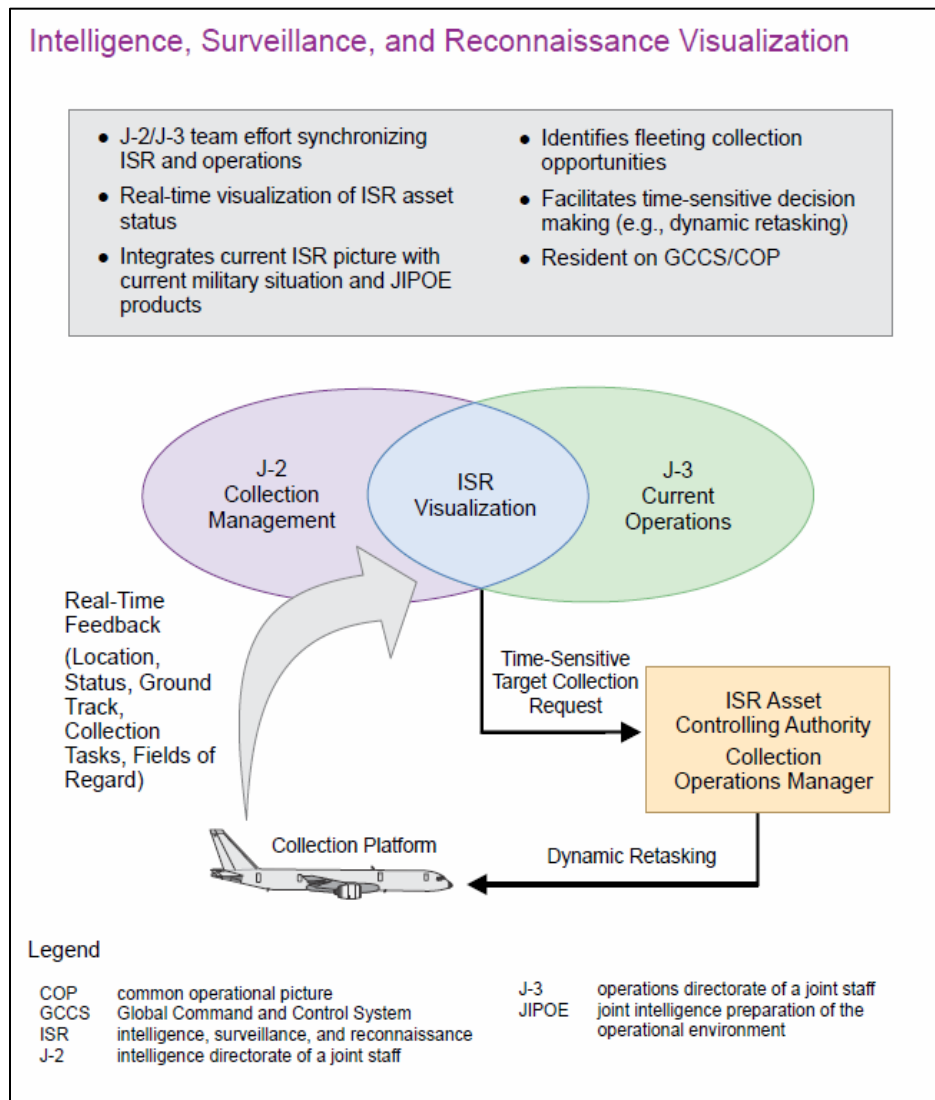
Intelligence, Surveillance, and Reconnaissance Visualization

- J-2/J-3 team effort synchronizing ISR and operations
- Real-time visualization of ISR asset status
- Integrates current ISR picture with current military situation and JIPOE products

- Identifies fleeting collection opportunities
- Facilitates time-sensitive decision making (e.g., dynamic retasking)
- Resident on GCCS/COP

J-2 Collection Management

ISR Visualization

J-3 Current Operations

Real-Time Feedback

(Location, Status, Ground Track, Collection Tasks, Fields of Regard)

Time-Sensitive Target Collection Request

ISR Asset Controlling Authority

Collection Operations Manager

Collection Platform

Dynamic Retasking

Legend

| | |
|---|---|
| COP | common operational picture |
| GCCS | Global Command and Control System |
| ISR | intelligence, surveillance, and reconnaissance |
| J-2 | intelligence directorate of a joint staff |
| J-3 | operations directorate of a joint staff |
| JIPOE | joint intelligence preparation of the operational environment |